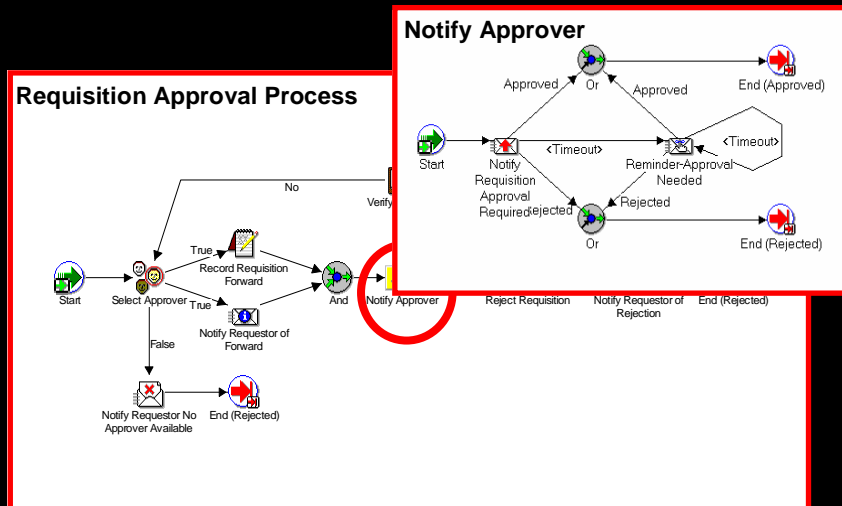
Notify Approver

Approved

Or

Approved

End (Approved)

Start

<Timeout>

<Timeout>

Notify Requisition Approval Required

Reminder-Approval Needed

Rejected

Rejected

Or

End (Rejected)

Requisition Approval Process

No

Verify

Start

Select Approver

True

Record Requisition Forward

True

Notify Requestor of Forward

And

Notify Approver

Reject Requisition

Notify Requestor of Rejection

End (Rejected)

False

Notify Requestor No Approver Available

End (Rejected)